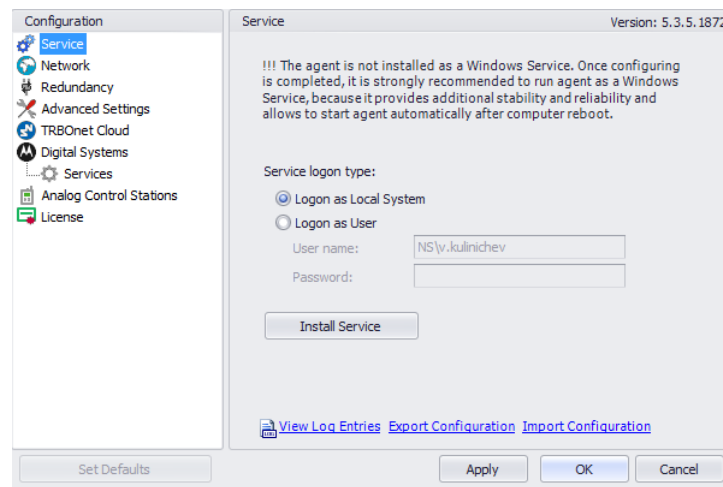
Configuration
Service
Network
Redundancy
Advanced Settings
TRBOnet Cloud
Digital Systems
Services
Analog Control Stations
License

Service
Version: 5.3.5.1872

!!! The agent is not installed as a Windows Service. Once configuring is completed, it is strongly recommended to run agent as a Windows Service, because it provides additional stability and reliability and allows to start agent automatically after computer reboot.

Service logon type:
Logon as Local System
Logon as User
User name: NS\v.kulinichev
Password:

Install Service

View Log Entries Export Configuration Import Configuration

Set Defaults
Apply
OK
Cancel